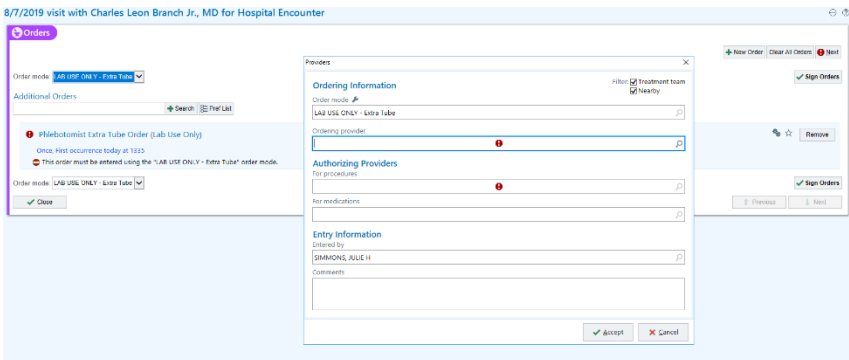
8/7/2019 visit with Charles Leon Branch Jr., MD for Hospital Encounter

Orders

New Order Clear All Orders Next

Order mode: LAB USE ONLY - Extra Tube

Sign Orders

Additional Orders

Search Pref List

Phlebotomist Extra Tube Order (Lab Use Only)

Once, First occurrence today at 1335

This order must be entered using the "LAB USE ONLY - Extra Tube" order mode.

Remove

Order mode: LAB USE ONLY - Extra Tube

Sign Orders

Close

Previous Next

Providers

Ordering Information

Filter: Treatment team Nearby

Order mode

LAB USE ONLY - Extra Tube

Ordering provider

Authorizing Providers

For procedures

For medications

Entry Information

Entered by

SIMMONS, JULIE H

Comments

Accept Cancel